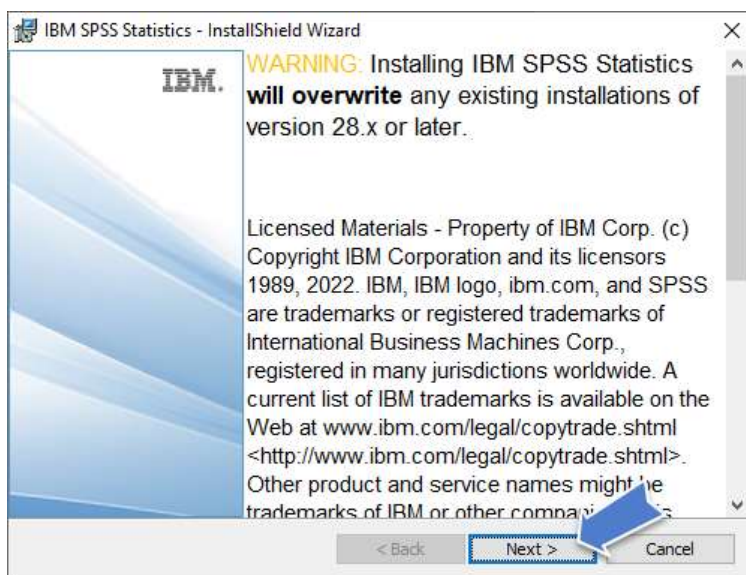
IBM SPSS Statistics - InstallShield Wizard

×

IBM.

WARNING: Installing IBM SPSS Statistics **will overwrite** any existing installations of version 28.x or later.

Licensed Materials - Property of IBM Corp. (c) Copyright IBM Corporation and its licensors 1989, 2022. IBM, IBM logo, ibm.com, and SPSS are trademarks or registered trademarks of International Business Machines Corp., registered in many jurisdictions worldwide. A current list of IBM trademarks is available on the Web at www.ibm.com/legal/copytrade.shtml <http://www.ibm.com/legal/copytrade.shtml>. Other product and service names might be trademarks of IBM or other compa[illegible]

< Back

Next >

Cancel